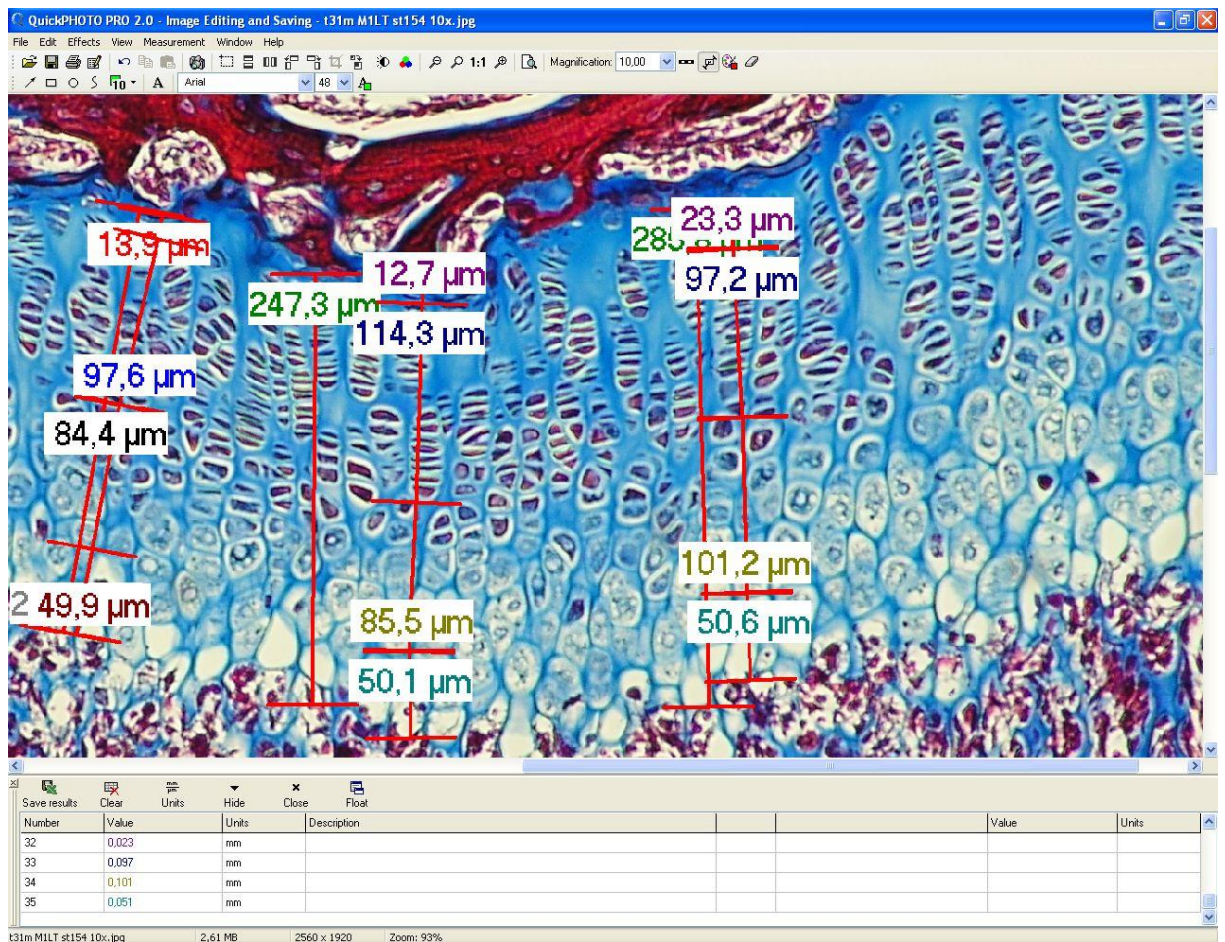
QuickPHOTO PRO 2.0 - Image Editing and Saving - t31m M1LT st154 10x.jpg

File Edit Effects View Measurement Window Help

1:1 Magnification: 10,00

Arial 48

13,9 µm

12,7 µm

247,3 µm

114,3 µm

97,6 µm

84,4 µm

2 49,9 µm

85,5 µm

50,1 µm

23,3 µm

28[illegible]

97,2 µm

101,2 µm

50,6 µm

Save results Clear Units Hide Close Float

| Number | Value | Units | Description | | | Value | Units |
|---|---|---|---|---|---|---|---|
| 32 | 0,023 | mm | | | | | |
| 33 | 0,097 | mm | | | | | |
| 34 | 0,101 | mm | | | | | |
| 35 | 0,051 | mm | | | | | |

t31m M1LT st154 10x.jpg 2,61 MB 2560 x 1920 Zoom: 93%